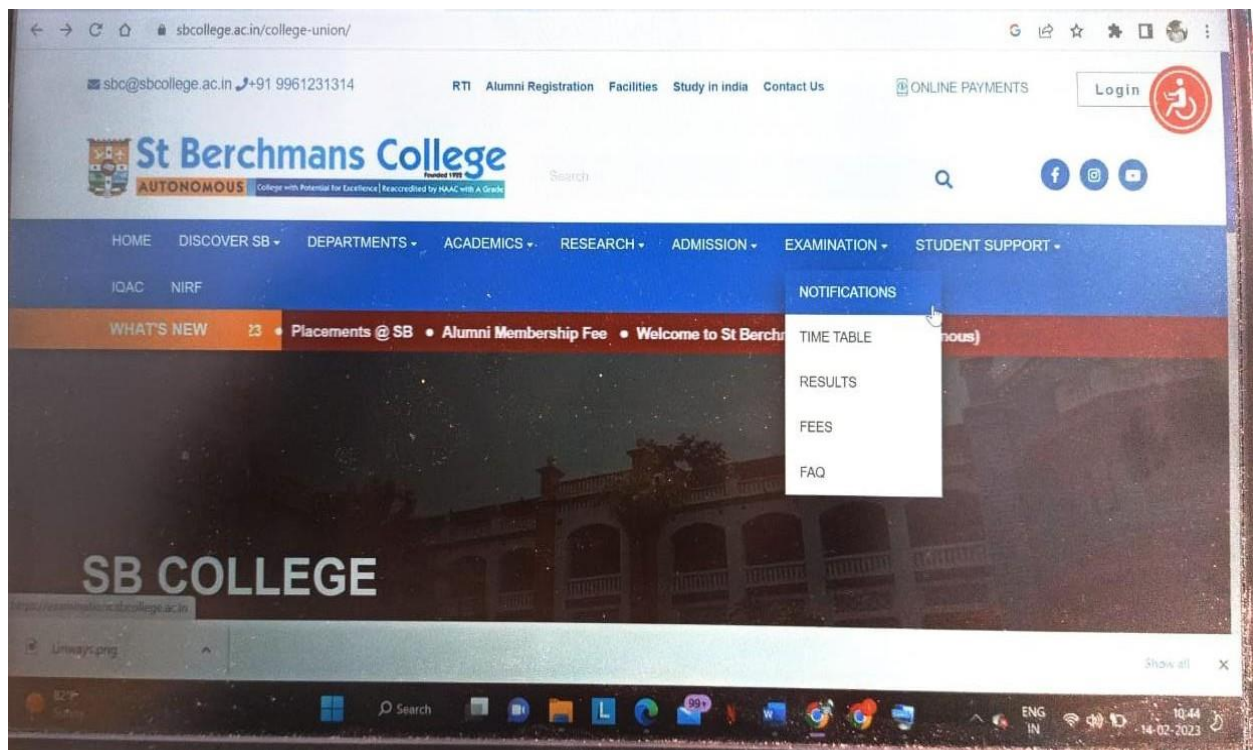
sbcollege.ac.in/college-union/

sbc@sbcollege.ac.in +91 9961231314 RTI Alumni Registration Facilities Study in india Contact Us ONLINE PAYMENTS Login

St Berchmans College
Founded 1922
AUTONOMOUS College with Potential for Excellence | Reaccredited by NAAC with A Grade

Search

HOME DISCOVER SB - DEPARTMENTS - ACADEMICS - RESEARCH - ADMISSION - EXAMINATION - STUDENT SUPPORT -

IQAC NIRF

NOTIFICATIONS
TIME TABLE
RESULTS
FEES
FAQ

WHAT'S NEW 23 • Placements @ SB • Alumni Membership Fee • Welcome to St Berch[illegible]nous)

SB COLLEGE

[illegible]sbcollege.ac.in

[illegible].png

Show all

Search

ENG IN 10:44 14-02-2023